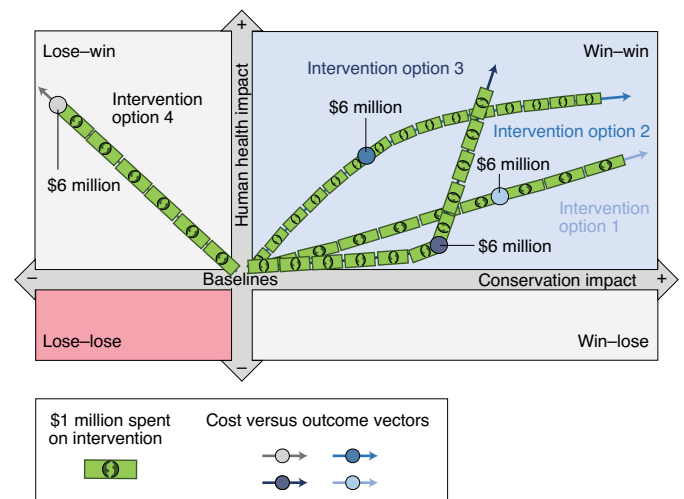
Lose–win

Win–win

+

Human health impact

Intervention option 3

Intervention option 4

$6 million

Intervention option 2

$6 million

$6 million

Intervention option 1

$6 million

–

Baselines

Conservation impact

+

Lose–lose

Win–lose

–

$1 million spent on intervention

Cost versus outcome vectors